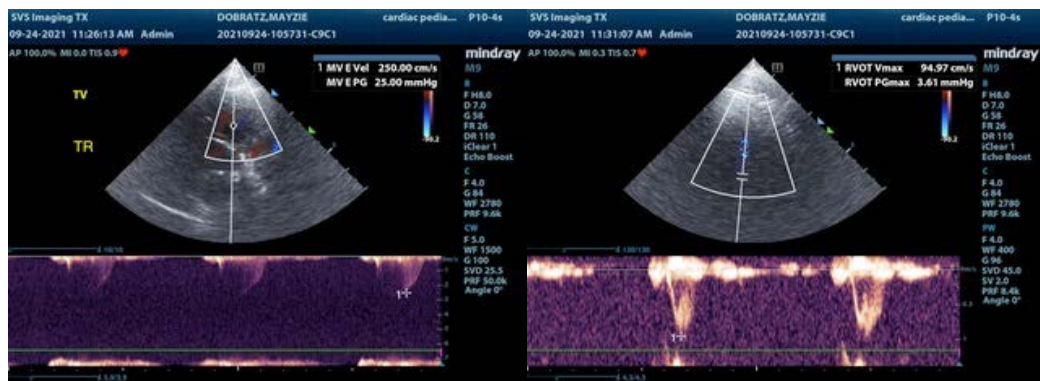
SVS Imaging TX
09-24-2021 11:26:13 AM Admin
AP 100.0% MI 0.0 TIS 0.9
DOBRATZ,MAYZIE
20210924-105731-C9C1
cardiac pedia...
P10-4s
mindray
M9
1 MV E Vel 250.00 cm/s
MV E PG 25.00 mmHg
TV
TR
B
F H8.0
D 7.0
G 58
FR 26
DR 110
iClear 1
Echo Boost
C
F 4.0
G 84
WF 2780
PRF 9.6k
CW
F 5.0
WF 1500
G 100
SVD 25.5
PRF 50.0k
Angle 0°
1

SVS Imaging TX
09-24-2021 11:31:07 AM Admin
AP 100.0% MI 0.3 TIS 0.7
DOBRATZ,MAYZIE
20210924-105731-C9C1
cardiac pedia...
P10-4s
mindray
M9
1 RVOT Vmax 94.97 cm/s
RVOT PGmax 3.61 mmHg
B
F H8.0
D 7.0
G 58
FR 26
DR 110
iClear 1
Echo Boost
C
F 4.0
G 84
WF 2780
PRF 9.6k
PW
F 4.0
WF 400
G 96
SVD 45.0
SV 2.0
PRF 8.4k
Angle 0°
1